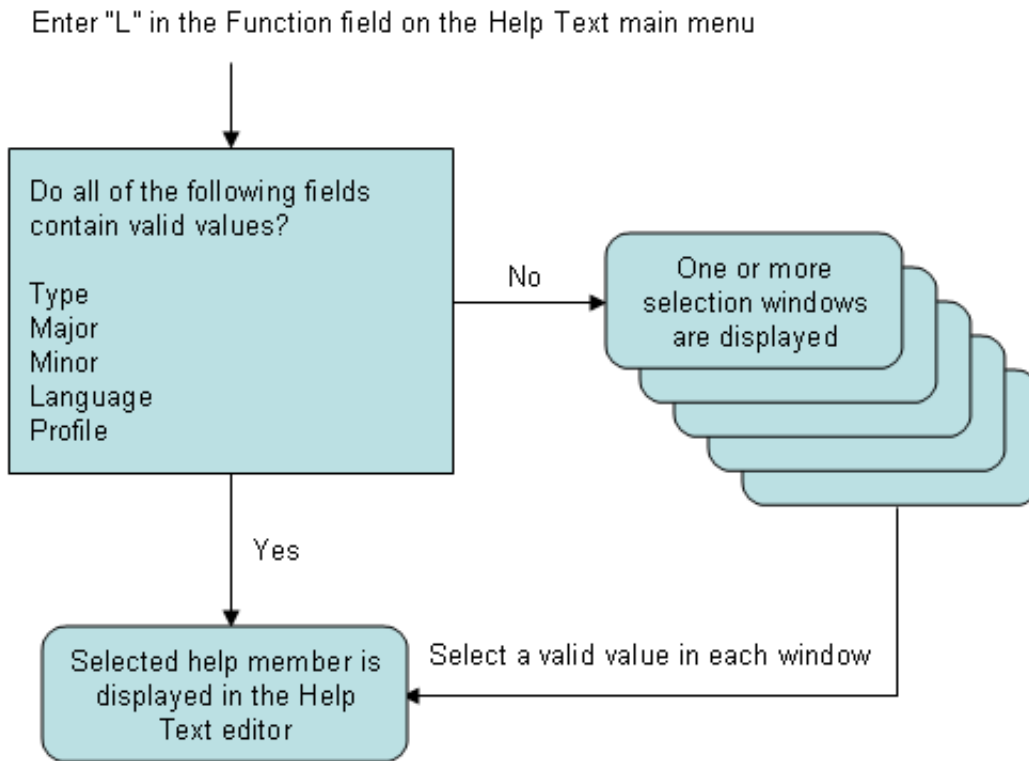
Enter "L" in the Function field on the Help Text main menu

Do all of the following fields contain valid values?

Type
Major
Minor
Language
Profile

No

One or more selection windows are displayed

Yes

Select a valid value in each window

Selected help member is displayed in the Help Text editor